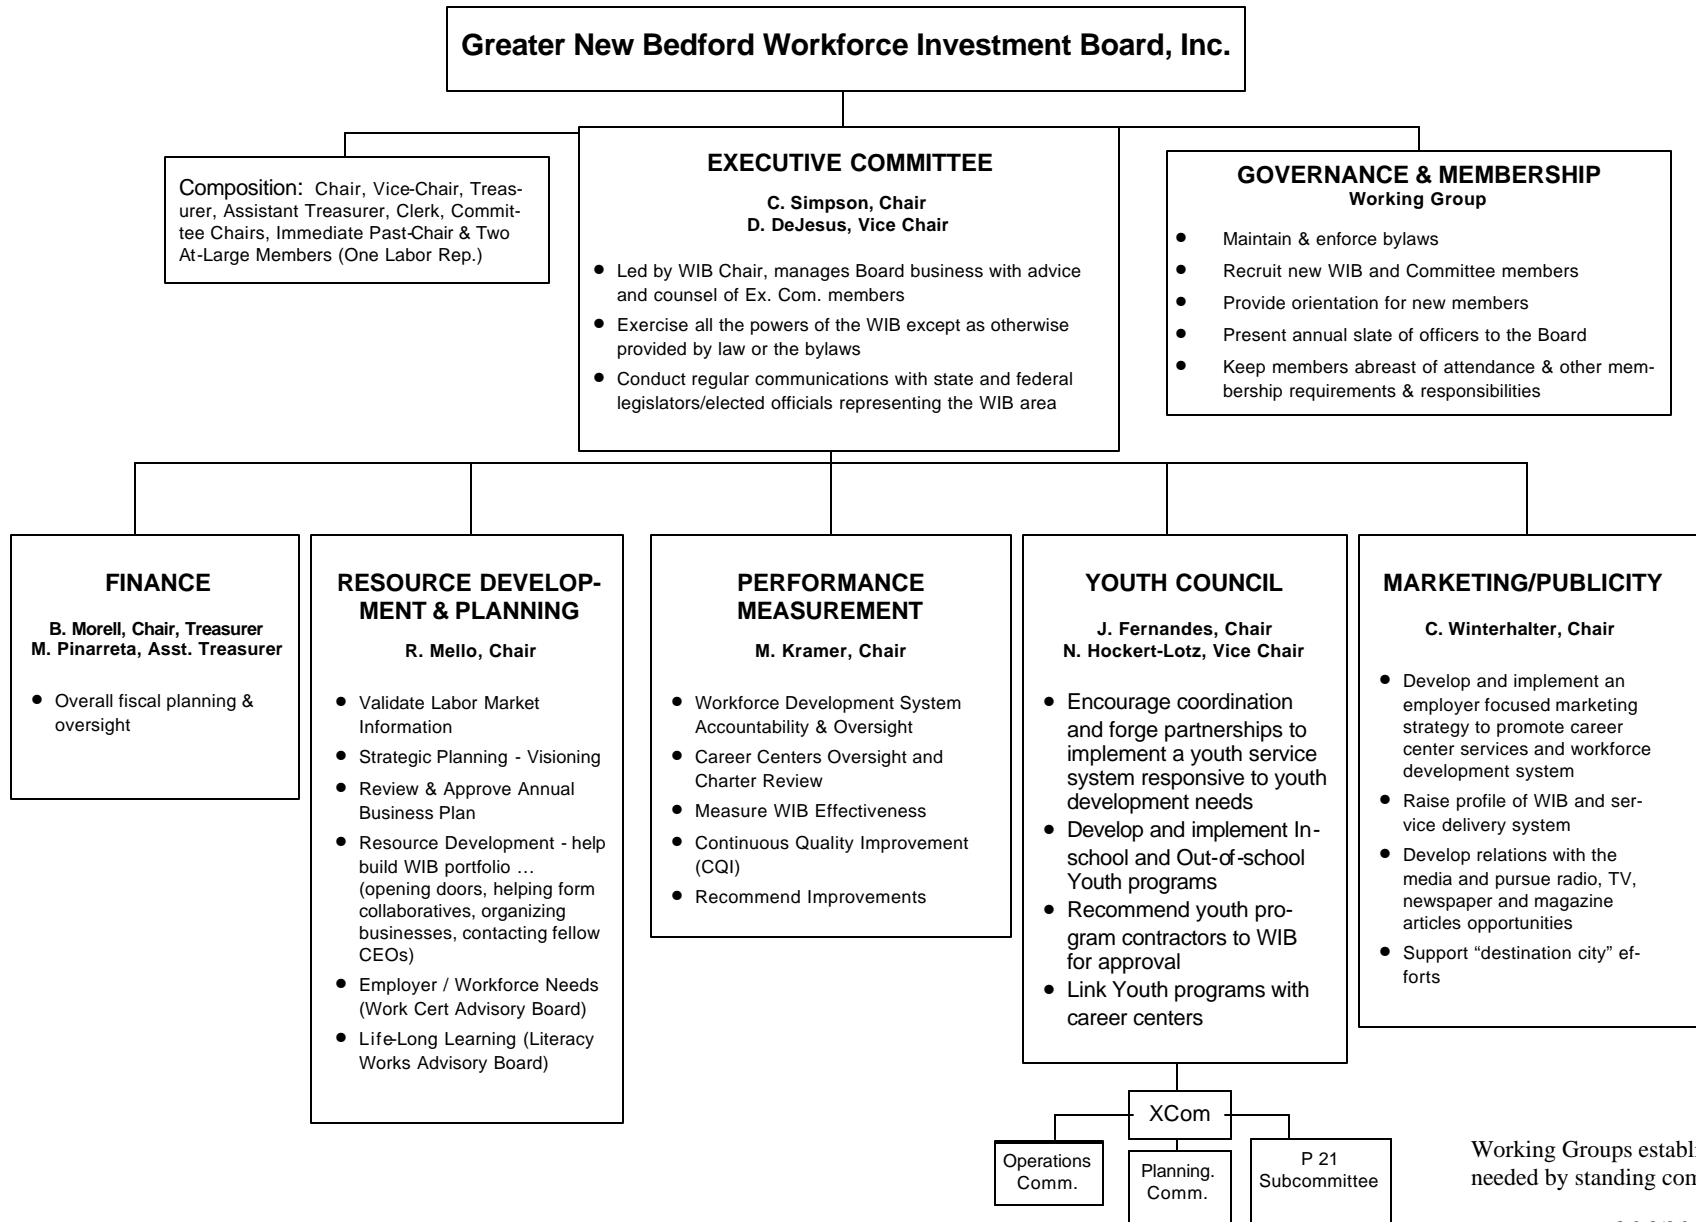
Greater New Bedford Workforce Investment Board, Inc.

Composition: Chair, Vice-Chair, Treasurer, Assistant Treasurer, Clerk, Committee Chairs, Immediate Past-Chair & Two At-Large Members (One Labor Rep.)

EXECUTIVE COMMITTEE

C. Simpson, Chair
D. DeJesus, Vice Chair

- Led by WIB Chair, manages Board business with advice and counsel of Ex. Com. members
- Exercise all the powers of the WIB except as otherwise provided by law or the bylaws
- Conduct regular communications with state and federal legislators/elected officials representing the WIB area

GOVERNANCE & MEMBERSHIP
Working Group

- Maintain & enforce bylaws
- Recruit new WIB and Committee members
- Provide orientation for new members
- Present annual slate of officers to the Board
- Keep members abreast of attendance & other membership requirements & responsibilities

FINANCE

B. Morell, Chair, Treasurer
M. Pinarreta, Asst. Treasurer

- Overall fiscal planning & oversight

RESOURCE DEVELOPMENT & PLANNING

R. Mello, Chair

- Validate Labor Market Information
- Strategic Planning - Visioning
- Review & Approve Annual Business Plan
- Resource Development - help build WIB portfolio … (opening doors, helping form collaboratives, organizing businesses, contacting fellow CEOs)
- Employer / Workforce Needs (Work Cert Advisory Board)
- Life-Long Learning (Literacy Works Advisory Board)

PERFORMANCE MEASUREMENT

M. Kramer, Chair

- Workforce Development System Accountability & Oversight
- Career Centers Oversight and Charter Review
- Measure WIB Effectiveness
- Continuous Quality Improvement (CQI)
- Recommend Improvements

YOUTH COUNCIL

J. Fernandes, Chair
N. Hockert-Lotz, Vice Chair

- Encourage coordination and forge partnerships to implement a youth service system responsive to youth development needs
- Develop and implement In-school and Out-of-school Youth programs
- Recommend youth program contractors to WIB for approval
- Link Youth programs with career centers

MARKETING/PUBLICITY

C. Winterhalter, Chair

- Develop and implement an employer focused marketing strategy to promote career center services and workforce development system
- Raise profile of WIB and service delivery system
- Develop relations with the media and pursue radio, TV, newspaper and magazine articles opportunities
- Support "destination city" efforts

XCom

Operations Comm.

Planning. Comm.

P 21 Subcommittee

Working Groups establi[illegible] needed by standing com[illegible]